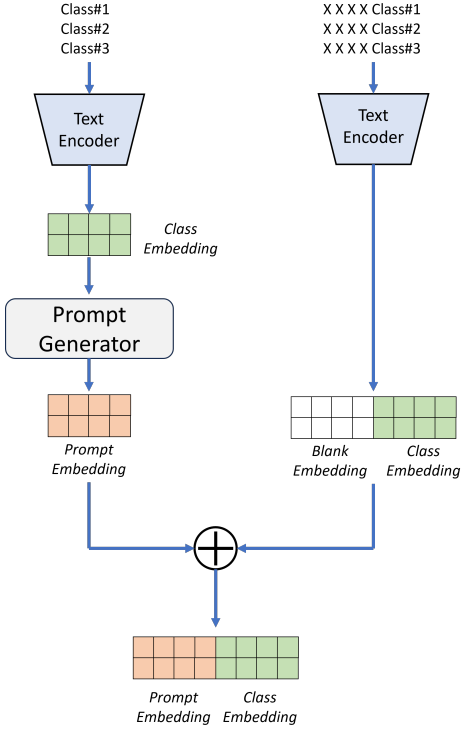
Class#1
Class#2
Class#3

X X X X Class#1
X X X X Class#2
X X X X Class#3

Text Encoder

Text Encoder

Class Embedding

Prompt Generator

Prompt Embedding

Blank Embedding

Class Embedding

Prompt Embedding

Class Embedding